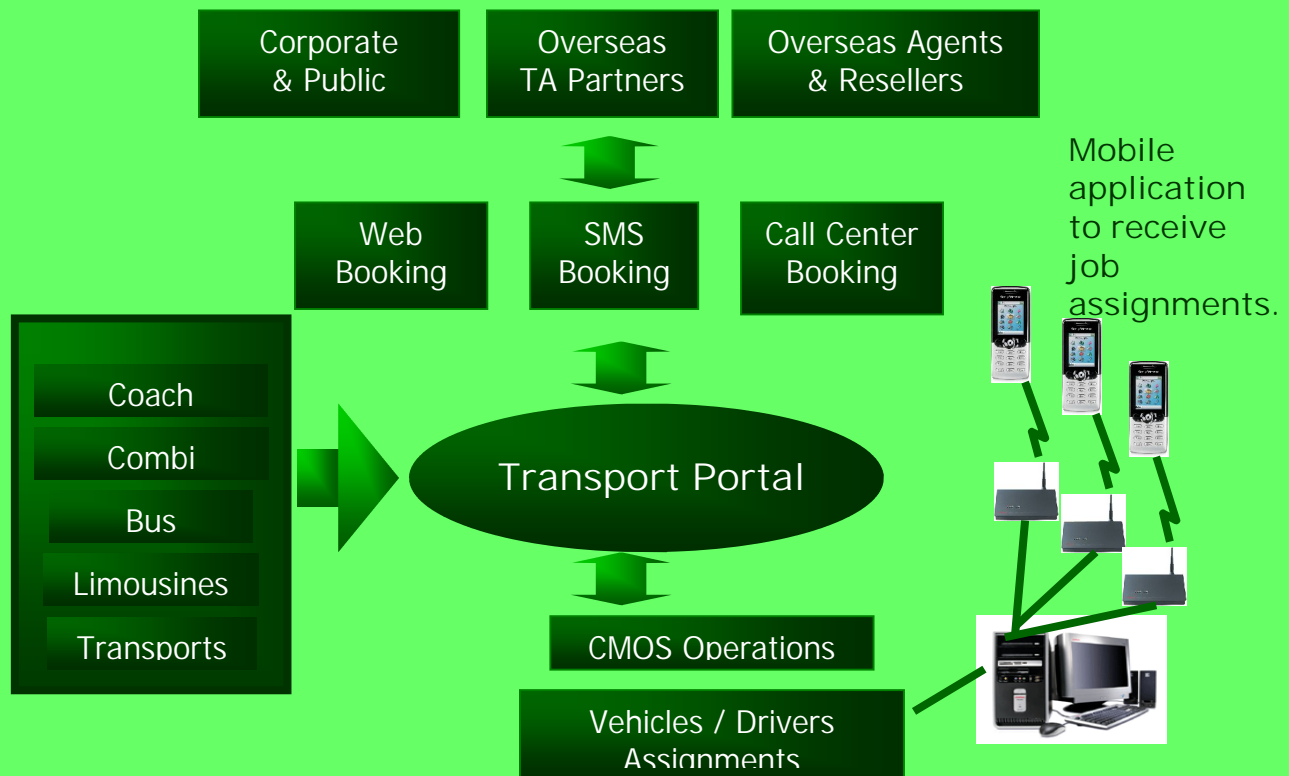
Corporate & Public

Overseas TA Partners

Overseas Agents & Resellers

Mobile application to receive job assignments.

Web Booking

SMS Booking

Call Center Booking

Coach

Combi

Bus

Limousines

Transports

Transport Portal

CMOS Operations

Vehicles / Drivers Assignments